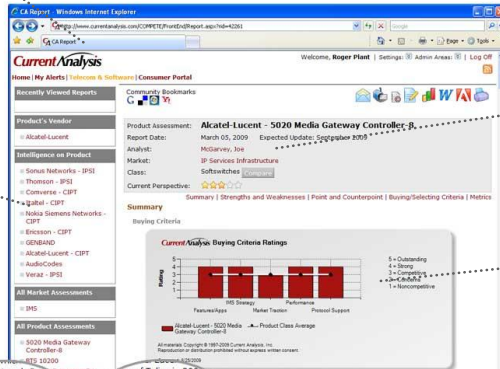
CA Report - Windows Internet Explorer

http://www.currentanalysis.com/COMPETE/FrontEnd/Report.aspx?rid=42261

Google

CA Report

Page • Tools •

Current Analysis

Welcome, Roger Plant | Settings: Admin Areas: | Log Off

Home | My Alerts | Telecom & Software | Consumer Portal

Recently Viewed Reports

Community Bookmarks

Product's Vendor

Alcatel-Lucent

Intelligence on Product

Sonus Networks - IPSI
Thomson - IPSI
Converse - CIPT
Zaltel - CIPT
Nokia Siemens Networks - CIPT
Ericsson - CIPT
GENBAND
Alcatel-Lucent - CIPT
Veraz - IPSI

All Market Assessments

IMS

All Product Assessments

5020 Media Gateway Controller-8
BTS 10200

| Product Assessment: | Alcatel-Lucent - 5020 Media Gateway Controller-8 |
|---|---|
| Report Date: | March 05, 2009 Expected Update: September 2009 |
| Analyst: | McGarvey, Joe |
| Market: | IP Services Infrastructure |
| Class: | Softswitches Compare |
| Current Perspective: | |

Summary | Strengths and Weaknesses | Point and Counterpoint | Buying/Selecting Criteria | Metrics

Summary

Buying Criteria

Current Analysis Buying Criteria Ratings

Rating
5
4
3
2
1
0

Features/Apps
IMS Strategy
Market Traction
Performance
Protocol Support

5 = Outstanding
4 = Strong
3 = Competitive
2 = Challenged
1 = Noncompetitive

Alcatel-Lucent - 5020 Media Gateway Controller-8
Product Class Average

All materials Copyright © 1997-2009 Current Analysis, Inc. Reproduction or distribution prohibited without express written consent.

Document generated: 6/29/2009